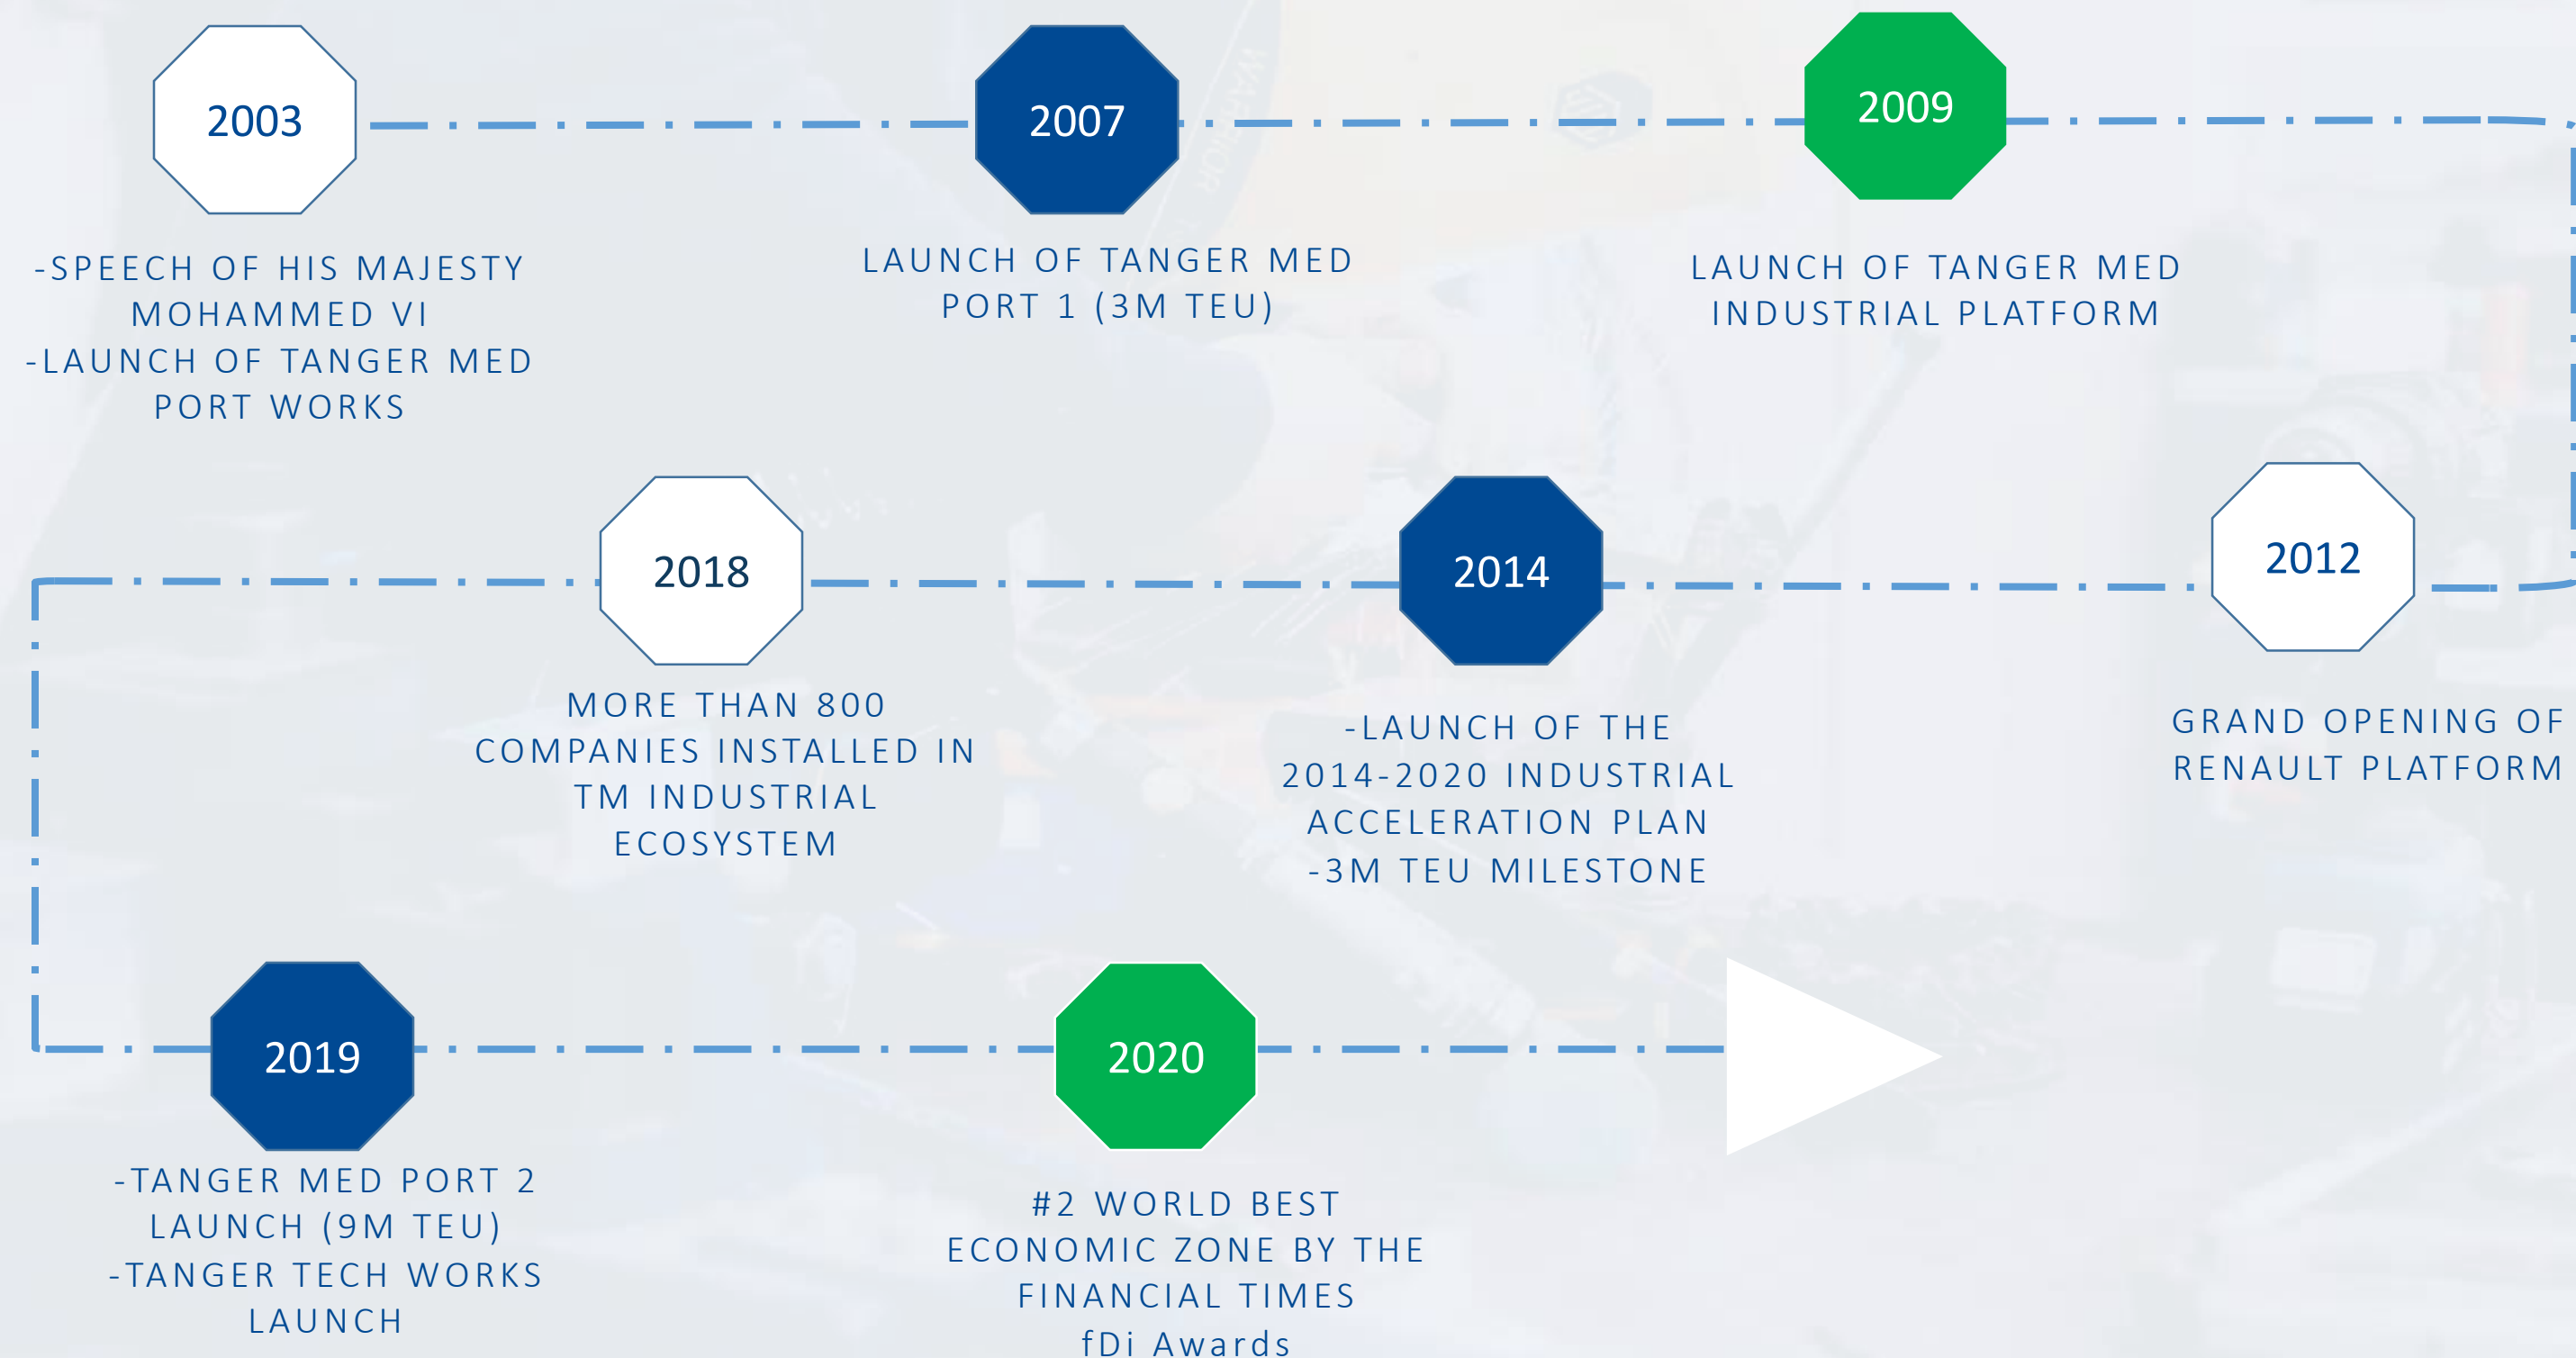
2003

-SPEECH OF HIS MAJESTY MOHAMMED VI
-LAUNCH OF TANGER MED PORT WORKS

2007

LAUNCH OF TANGER MED PORT 1 (3M TEU)

2009

LAUNCH OF TANGER MED INDUSTRIAL PLATFORM

2012

GRAND OPENING OF RENAULT PLATFORM

2014

-LAUNCH OF THE 2014-2020 INDUSTRIAL ACCELERATION PLAN
-3M TEU MILESTONE

2018

MORE THAN 800 COMPANIES INSTALLED IN TM INDUSTRIAL ECOSYSTEM

2019

-TANGER MED PORT 2 LAUNCH (9M TEU)
-TANGER TECH WORKS LAUNCH

2020

#2 WORLD BEST ECONOMIC ZONE BY THE FINANCIAL TIMES fDi Awards